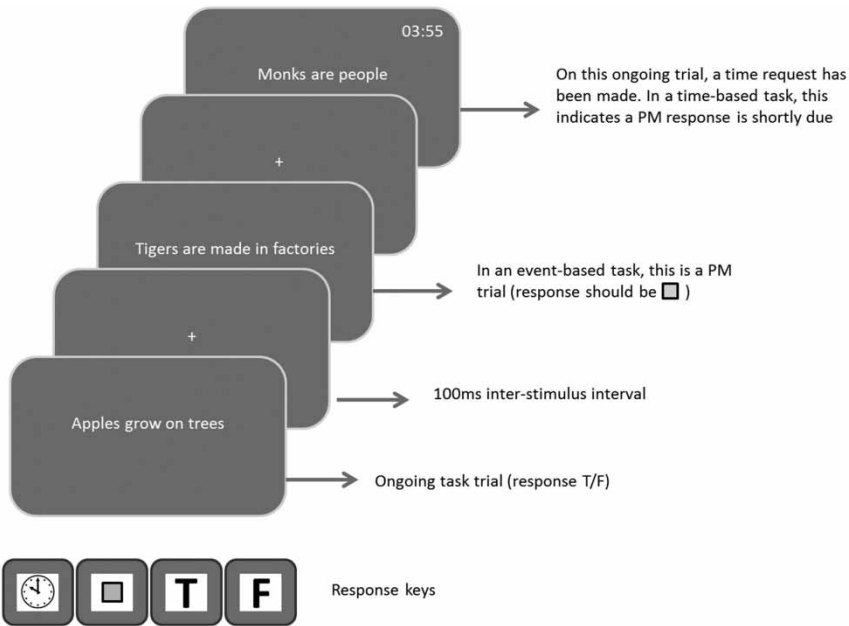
03:55

Monks are people

On this ongoing trial, a time request has been made. In a time-based task, this indicates a PM response is shortly due

+

Tigers are made in factories

In an event-based task, this is a PM trial (response should be □ )

+

100ms inter-stimulus interval

Apples grow on trees

Ongoing task trial (response T/F)

T F

Response keys